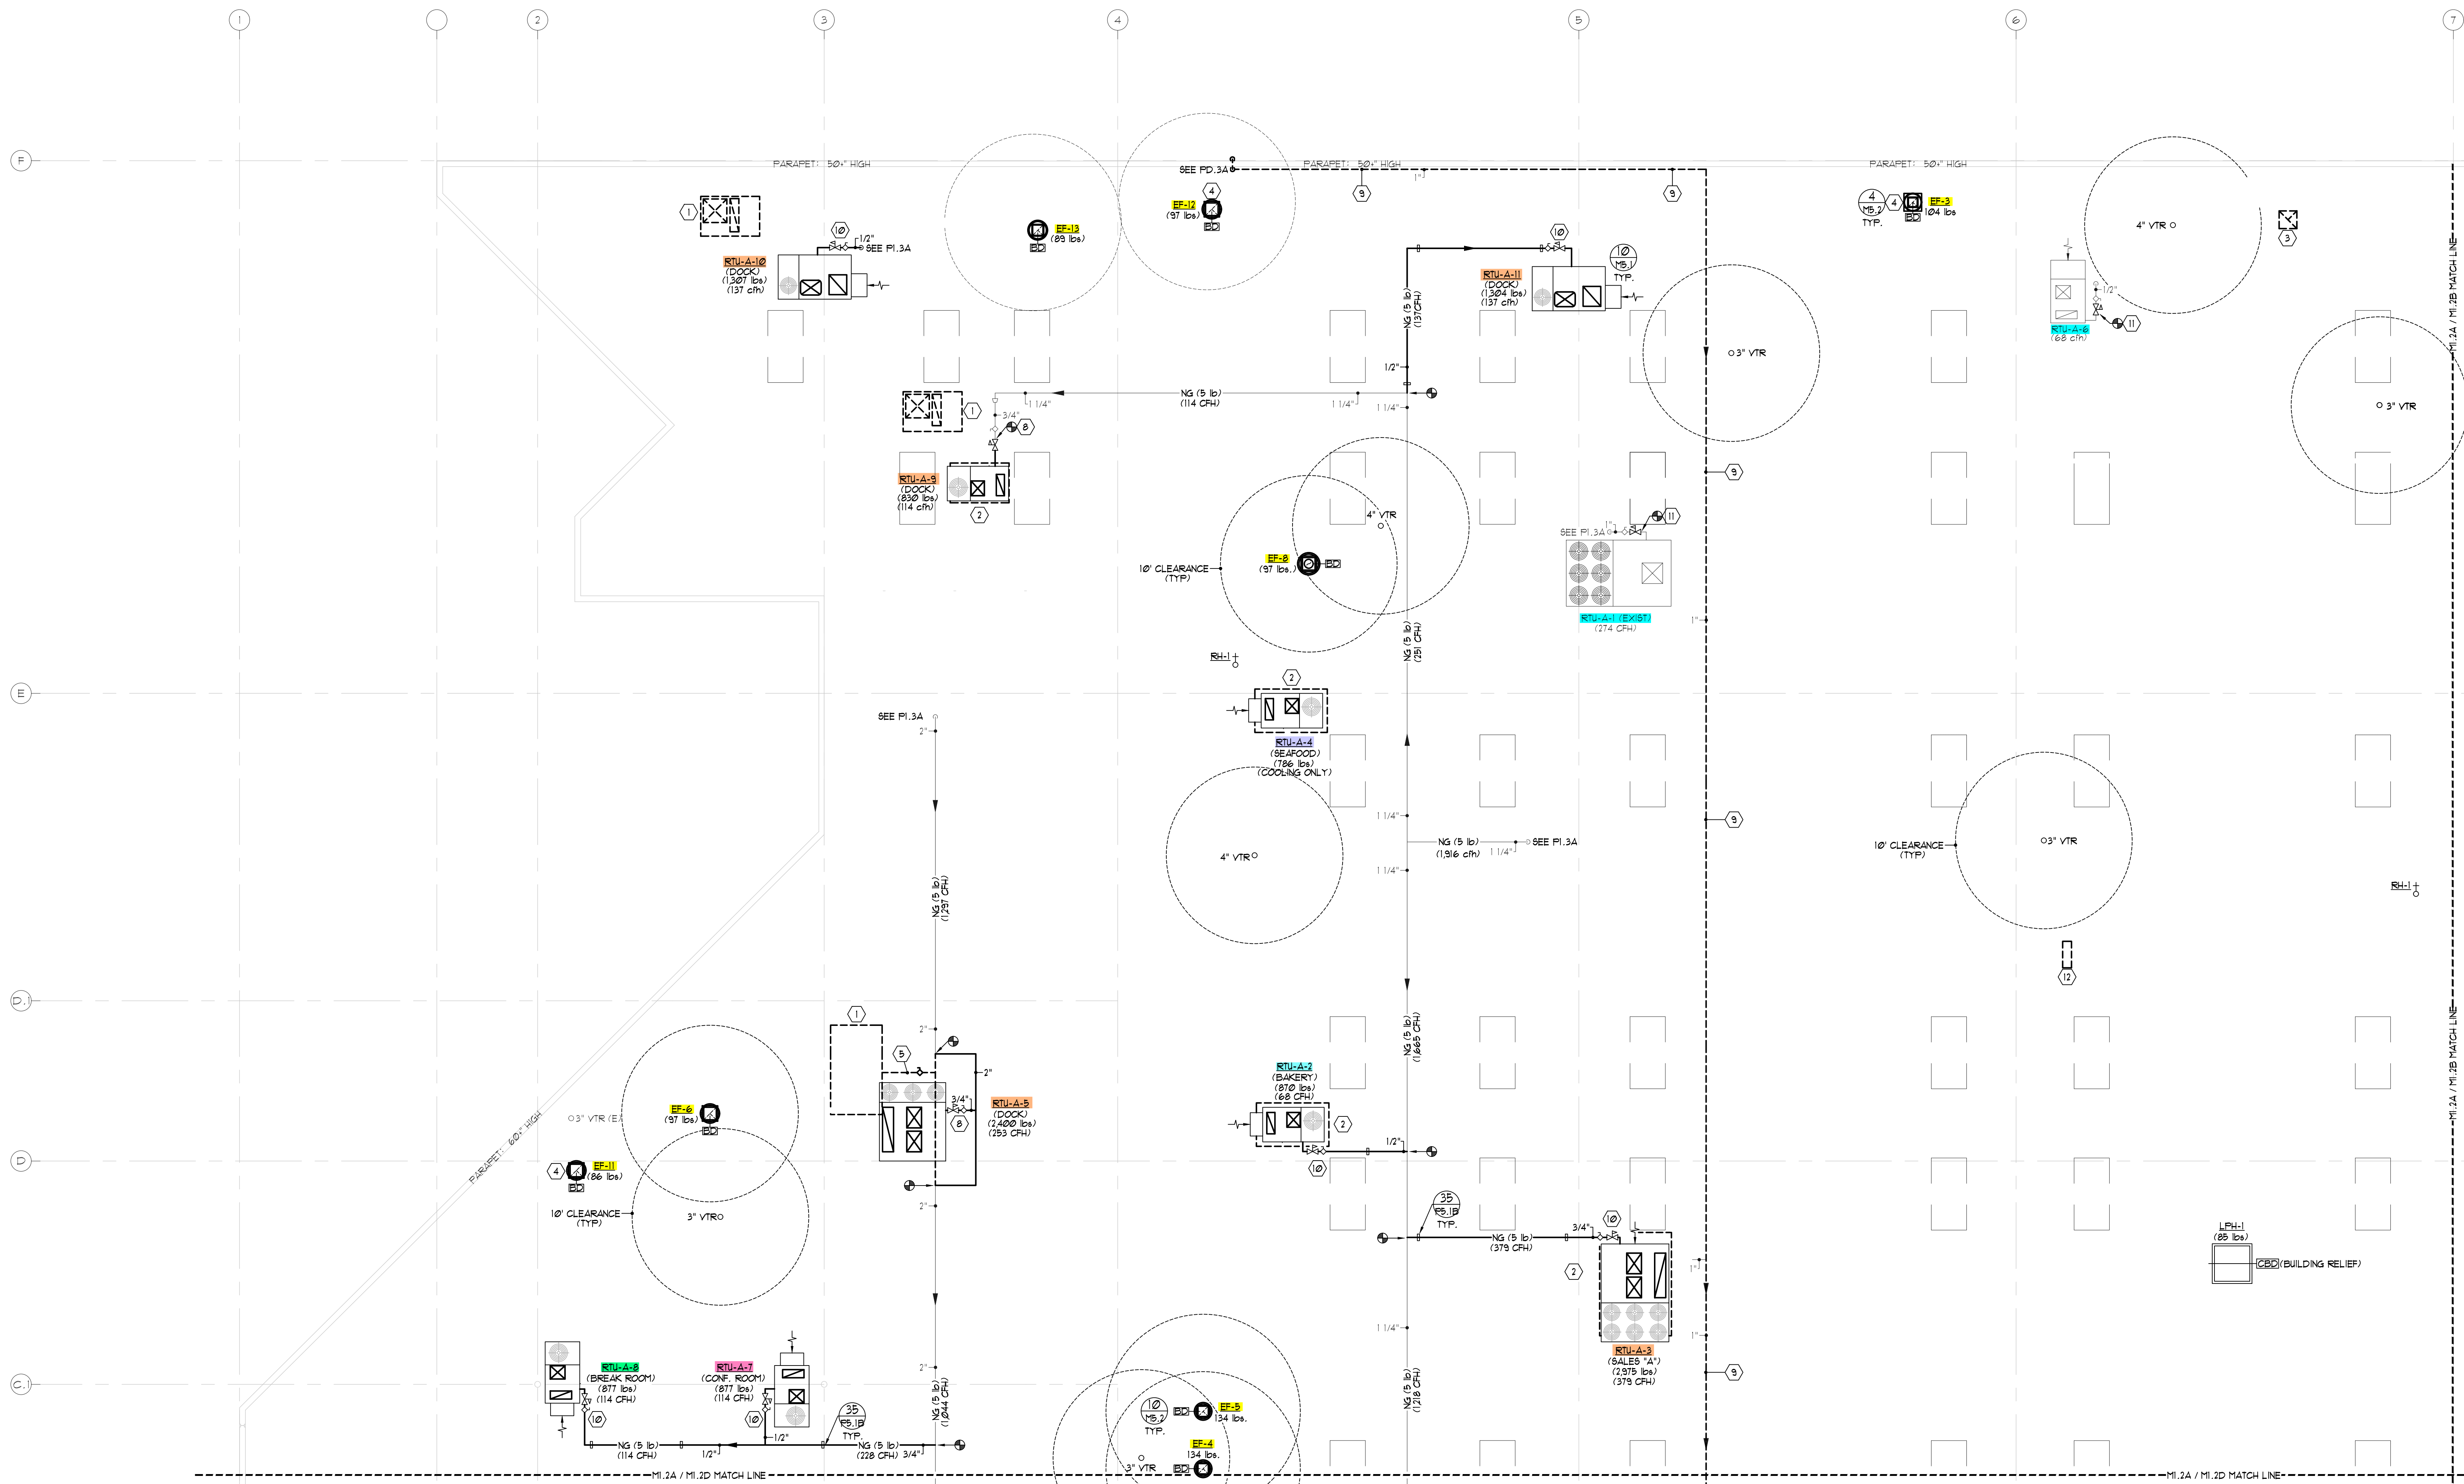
1 2 3 4 5 6 7

F
E
D.1
D
C.1

PARAPET: 50+" HIGH
PARAPET: 50+" HIGH
PARAPET: 50+" HIGH
PARAPET: 60+" HIGH

1
10
1/2"
SEE P1.3A
RTU-A-10
(DOCK)
(1,307 lbs)
(137 cfh)

EF-13
(89 lbs)
BD

SEE PD.3A
4
EF-12
(97 lbs)
BD

9
9

10
RTU-A-11
(DOCK)
(1,304 lbs)
(137 cfh)
10
MS.1
TYP.

4
MS.2
4
EF-3
104 lbs
TYP.
BD

4" VTR
3

RTU-A-6
(68 cfh)
1/2"
11

M1.2A / M1.2B MATCH LINE

NG (5 lb)
(137CFH)
1/2"
1 1/4"
1 1/4"
NG (5 lb)
(114 CFH)
1 1/4"

3" VTR
3" VTR

1
3/4"
8
RTU-A-9
(DOCK)
(830 lbs)
(114 cfh)
2

9

4" VTR
10' CLEARANCE
(TYP)
EF-8
(97 lbs.)
BD

SEE P1.3A
11
RTU-A-1 (EXIST)
(274 CFH)
1"

NG (5 lb)
(251 CFH)

RH-1

2
RTU-A-4
(SEAFOOD)
(786 lbs)
(COOLING ONLY)

SEE P1.3A
2"

9

4" VTR
1 1/4"
NG (5 lb)
(1,916 cfh)
1 1/4"
SEE P1.3A
1 1/4"

10' CLEARANCE
(TYP)
3" VTR

RH-1

NG (5 lb)
(1297 CFH)

12

NG (5 lb)
(1665 CFH)

1
2"
5
2"
3/4"
8
RTU-A-5
(DOCK)
(2,400 lbs)
(253 CFH)

RTU-A-2
(BAKERY)
(870 lbs)
(68 CFH)
2
1/2"
10

3" VTR (E)
EF-6
(97 lbs)
BD
4
EF-11
(86 lbs)
BD
10' CLEARANCE
(TYP)
3" VTR

2"

35
P5.1B
TYP.
10
3/4"
NG (5 lb)
(379 CFH)
2
RTU-A-3
(SALES "A")
(2,975 lbs)
(379 CFH)
1"
1"

9

LPH-1
(85 lbs)
CBD (BUILDING RELIEF)

1 1/4"
NG (5 lb)
(1218 CFH)

RTU-A-8
(BREAK ROOM)
(877 lbs)
(114 CFH)
10
RTU-A-7
(CONF. ROOM)
(877 lbs)
(114 CFH)
10
35
P5.1B
TYP.
1/2"
NG (5 lb)
(114 CFH)
1/2"
NG (5 lb)
(228 CFH)
3/4"
2"
NG (5 lb)
(1044 CFH)

10
MS.2
TYP.
BD
EF-5
134 lbs.
EF-4
134 lbs.
3" VTR
BD

M1.2A / M1.2D MATCH LINE
M1.2A / M1.2D MATCH LINE